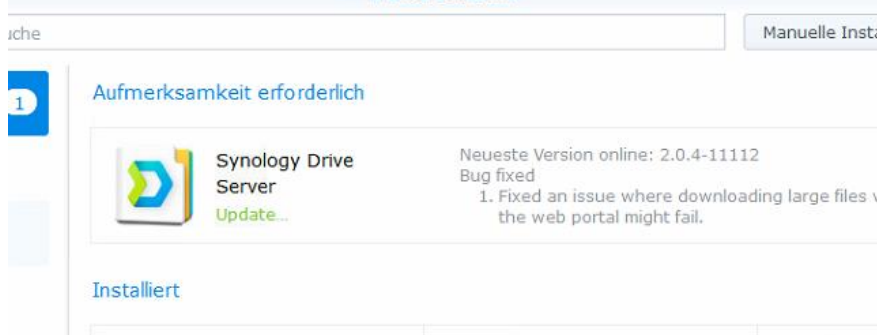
uche

Manuelle Insta

1

Aufmerksamkeit erforderlich

Synology Drive Server

Update...

Neueste Version online: 2.0.4-11112

Bug fixed

1. Fixed an issue where downloading large files v the web portal might fail.

Installiert